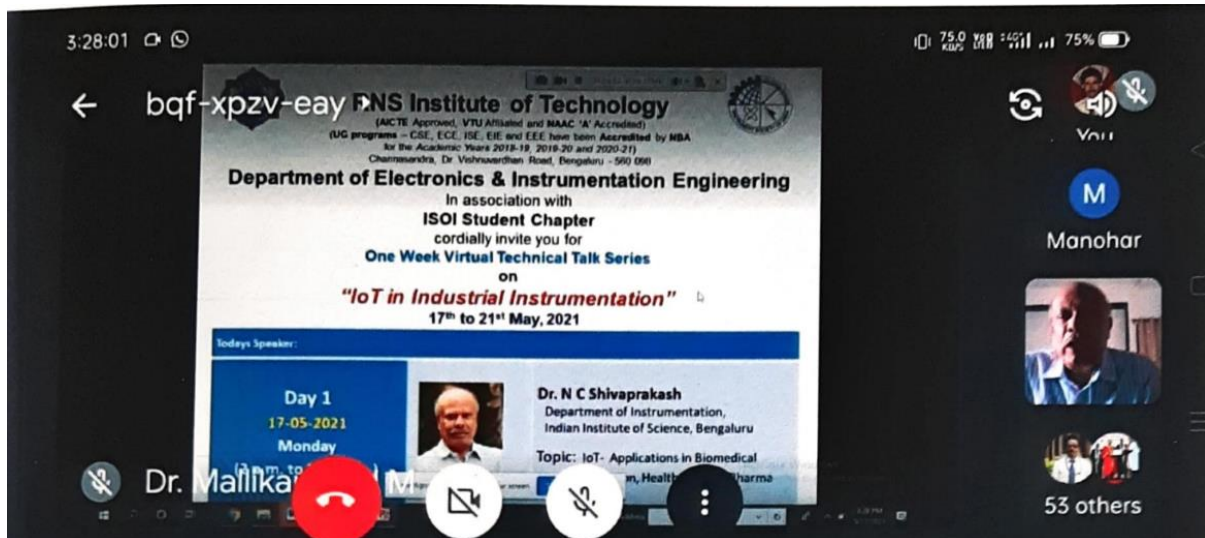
3:28:01

75%

←  bqf-xpzv-eay FNS Institute of Technology

(AICTE Approved, VTU Affiliated and NAAC 'A' Accredited)
(UG programs – CSE, ECE, ISE, EIE and EEE have been Accredited by NBA for the Academic Years 2018-19, 2019-20 and 2020-21)
Channasandra, Dr Vishnuvardhan Road, Bengaluru - 560 098

Department of Electronics & Instrumentation Engineering
In association with
ISOI Student Chapter
cordially invite you for
One Week Virtual Technical Talk Series
on
"IoT in Industrial Instrumentation"
$17^{th}$ to $21^{st}$ May, 2021

Todays Speaker:

Day 1
17-05-2021
Monday
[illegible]

Dr. N C Shivaprakash
Department of Instrumentation,
Indian Institute of Science, Bengaluru

Topic: IoT- Applications in Biomedical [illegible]n, Healt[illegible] Pharma

You

M
Manohar

53 others

Dr. Mallika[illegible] M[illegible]